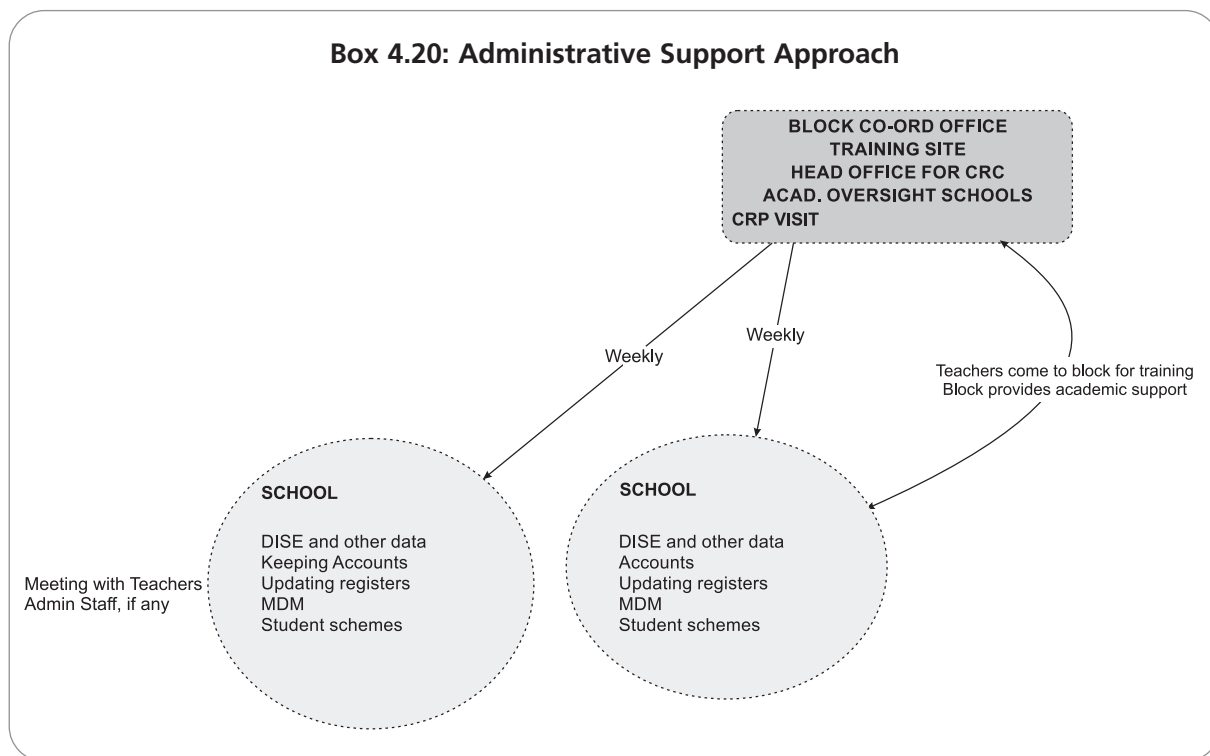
Box 4.20: Administrative Support Approach

BLOCK CO-ORD OFFICE
TRAINING SITE
HEAD OFFICE FOR CRC
ACAD. OVERSIGHT SCHOOLS
CRP VISIT

Weekly

Weekly

Teachers come to block for training
Block provides academic support

SCHOOL

DISE and other data
Keeping Accounts
Updating registers
MDM
Student schemes

Meeting with Teachers
Admin Staff, if any

SCHOOL

DISE and other data
Accounts
Updating registers
MDM
Student schemes